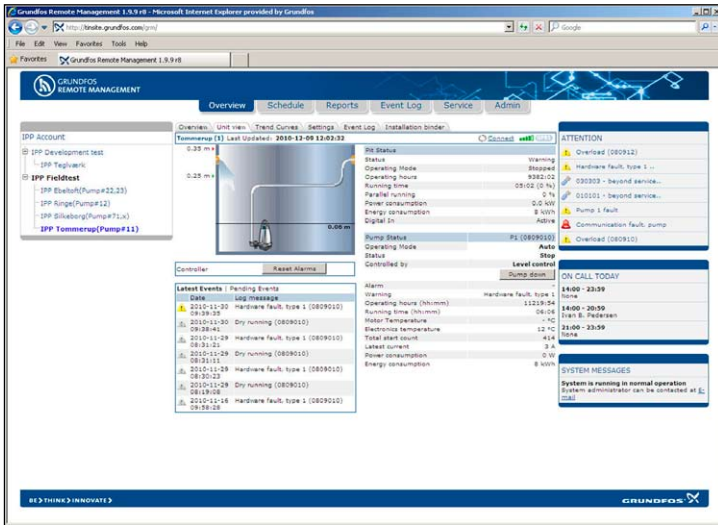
Grundfos Remote Management 1.9.9 r8 - Microsoft Internet Explorer provided by Grundfos

http://tinsite.grundfos.com/grm/

Google

File Edit View Favorites Tools Help

Favorites

Grundfos Remote Management 1.9.9 r8

GRUNDFOS
REMOTE MANAGEMENT

Overview | Schedule | Reports | Event Log | Service | Admin

IPP Account

IPP Development test
IPP Teglværk
IPP Fieldtest
IPP Ebeltoft(Pump#22,23)
IPP Ringe(Pump#12)
IPP Silkeborg(Pump#71,x)
IPP Tommerup(Pump#11)

Overview | Unit view | Trend Curves | Settings | Event Log | Installation binder

Tommerup (1) Last Updated: 2010-12-08 12:02:32

Connect

5.00 m
0.25 m
0.00 m

| Pit Status | |
|---|---|
| Status | Warning |
| Operating Mode | Stopped |
| Operating hours | 9382:02 |
| Running time | 05:02 (0 %) |
| Parallel running | 0 % |
| Power consumption | 0.0 kW |
| Energy consumption | 8 kWh |
| Digital In | Active |

| Pump Status | P1 (0809010) |
|---|---|
| Operating Mode | Auto |
| Status | Stop |
| Controlled by | Level control |

Pump down

| | |
|---|---|
| Alarm | - |
| Warning | Hardware fault, type 1 |
| Operating hours (hh:mm) | 11219:54 |
| Running time (hh:mm) | 06:06 |
| Motor Temperature | - °C |
| Electronics temperature | 12 °C |
| Total start count | 414 |
| Latest current | 3 A |
| Power consumption | 0 W |
| Energy consumption | 8 kWh |

Controller | Reset Alarms

Latest Events | Pending Events

| Date | Log message |
|---|---|
| 2010-11-30 08:39:35 | Hardware fault, type 1 (0809010) |
| 2010-11-30 08:38:41 | Dry running (0809010) |
| 2010-11-29 08:31:21 | Hardware fault, type 1 (0809010) |
| 2010-11-29 08:31:11 | Dry running (0809010) |
| 2010-11-29 08:30:23 | Hardware fault, type 1 (0809010) |
| 2010-11-29 08:19:08 | Dry running (0809010) |
| 2010-11-16 09:58:28 | Hardware fault, type 1 (0809010) |

ATTENTION

Overload (080912)
Hardware fault, type 1 ...
030303 - beyond service...
010101 - beyond service...
Pump 1 fault
Communication fault, pump
Overload (080910)

ON CALL TODAY

14:00 - 23:59
None
14:00 - 20:59
Ivan B. Pedersen
21:00 - 23:59
None

SYSTEM MESSAGES

System is running in normal operation
System administrator can be contacted at: E-mail

BE > THINK > INNOVATE >

GRUNDFOS